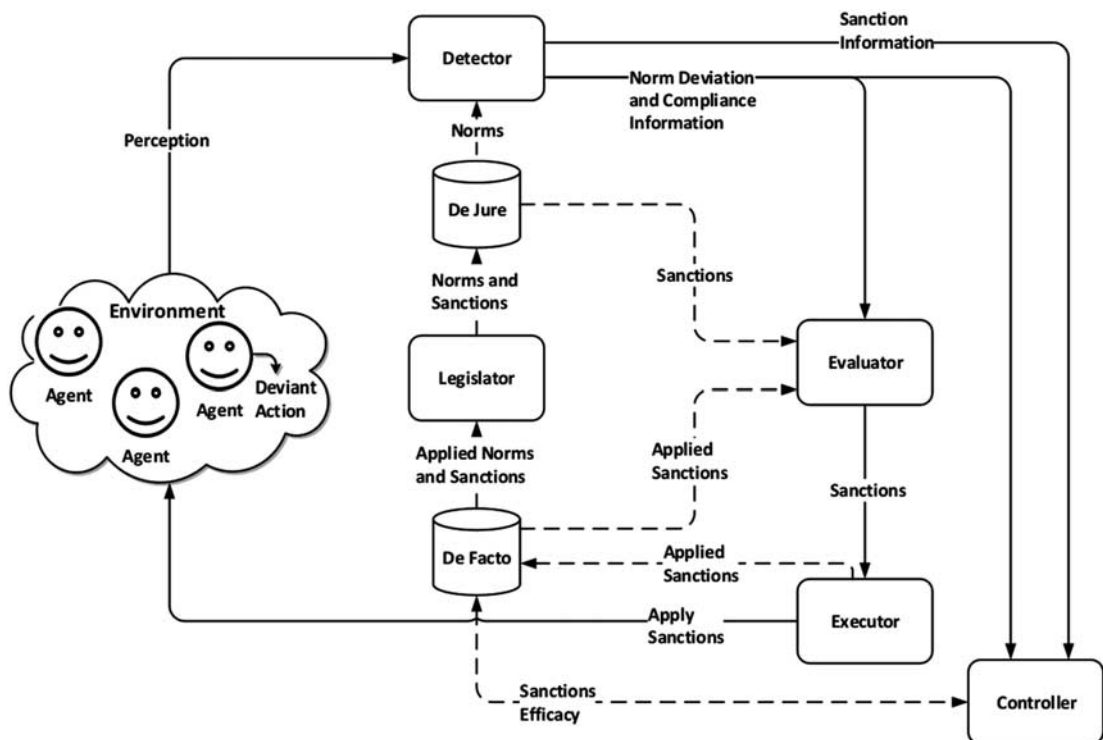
Sanction Information

Detector

Norm Deviation and Compliance Information

Perception

Norms

De Jure

Sanctions

Norms and Sanctions

Environment

Evaluator

Legislator

Agent

Agent

Deviant Action

Agent

Applied Norms and Sanctions

Applied Sanctions

Sanctions

De Facto

Applied Sanctions

Apply Sanctions

Executor

Sanctions Efficacy

Controller